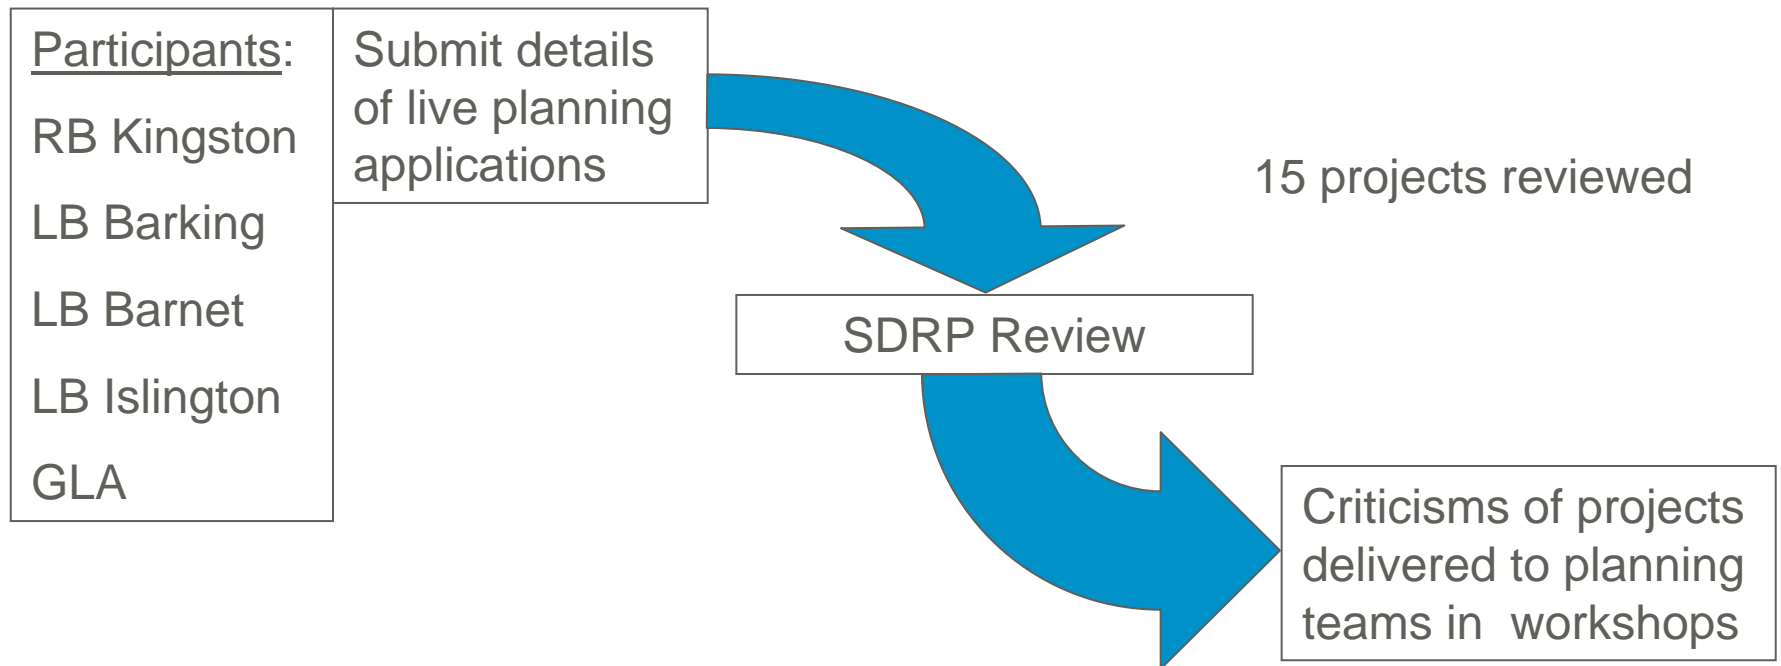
Participants:

RB Kingston

LB Barking

LB Barnet

LB Islington

GLA

Submit details of live planning applications

15 projects reviewed

SDRP Review

Criticisms of projects delivered to planning teams in workshops